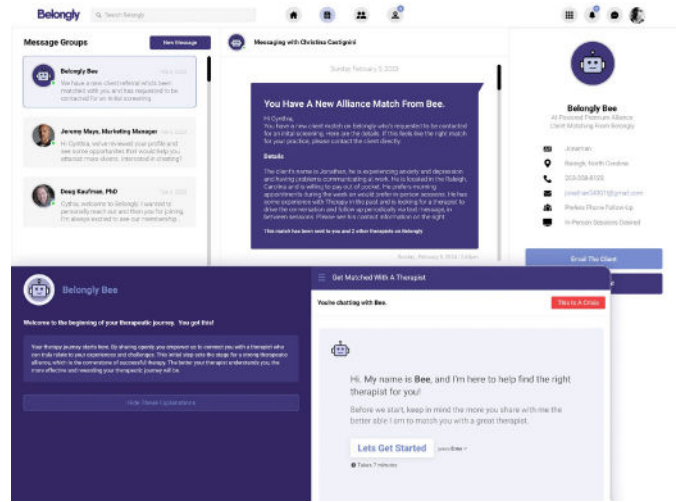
Belongly
Search Belongly

Message Groups
New Message

Belongly Bee
We have a new client referral who's been matched with you and has requested to be contacted for an initial screening.

Jeremy Mays, Marketing Manager
Hi Cynthia, we've reviewed your profile and see some opportunities that would help you attract more clients. Interested in chatting?

Doug Kaufman, PhD
Cynthia, welcome to Belongly. I wanted to personally reach out and thank you for joining. I'm always excited to see our membership...

Messaging with Christina Castignini

Sunday, February 9, 2025

You Have A New Alliance Match From Bee.

Hi Cynthia,
You have a new client match on Belongly who's requested to be contacted for an initial screening. Here are the details. If this feels like the right match for your practice, please contact the client directly.

Details

The client's name is Jonathan. He is experiencing anxiety and depression and having problems communicating at work. He is located in the Raleigh, Carolina and is willing to pay out of pocket. He prefers morning appointments during the week an would prefer in person sessions. He has some experience with Therapy in the past and is looking for a therapist to drive the conversation and follow up on radically excited messages in between sessions. Please see contact information on the right.

This match has been sent to you and 2 other therapists on Belongly

Sunday, February 9, 2025 | 3:45pm

Belongly Bee
AI Powered Premium Alliance Client Matching from Belongly

Jonathan
Raleigh, North Carolina
203-556-8105
jonathan34001@gmail.com
Prefers Phone Follow-Up
In-Person Sessions Desired

Email The Client

Belongly Bee

Welcome to the beginning of your therapeutic journey. You got this!

Your therapy journey starts here. By sharing openly you empower us to connect you with a therapist who can truly relate to your experience and challenges. This initial step sets the stage for a strong therapeutic alliance, which is the cornerstone of successful therapy. The better your therapist understands you, the more effective and rewarding your therapeutic journey will be.

Hide These Explanations

Get Matched With A Therapist

You're chatting with Bee.

This Is A Crisis

Hi. My name is Bee, and I'm here to help find the right therapist for you!

Before we start, keep in mind the more you share with me the better able I am to match you with a great therapist.

Lets Get Started
press Enter

Takes 7 minutes